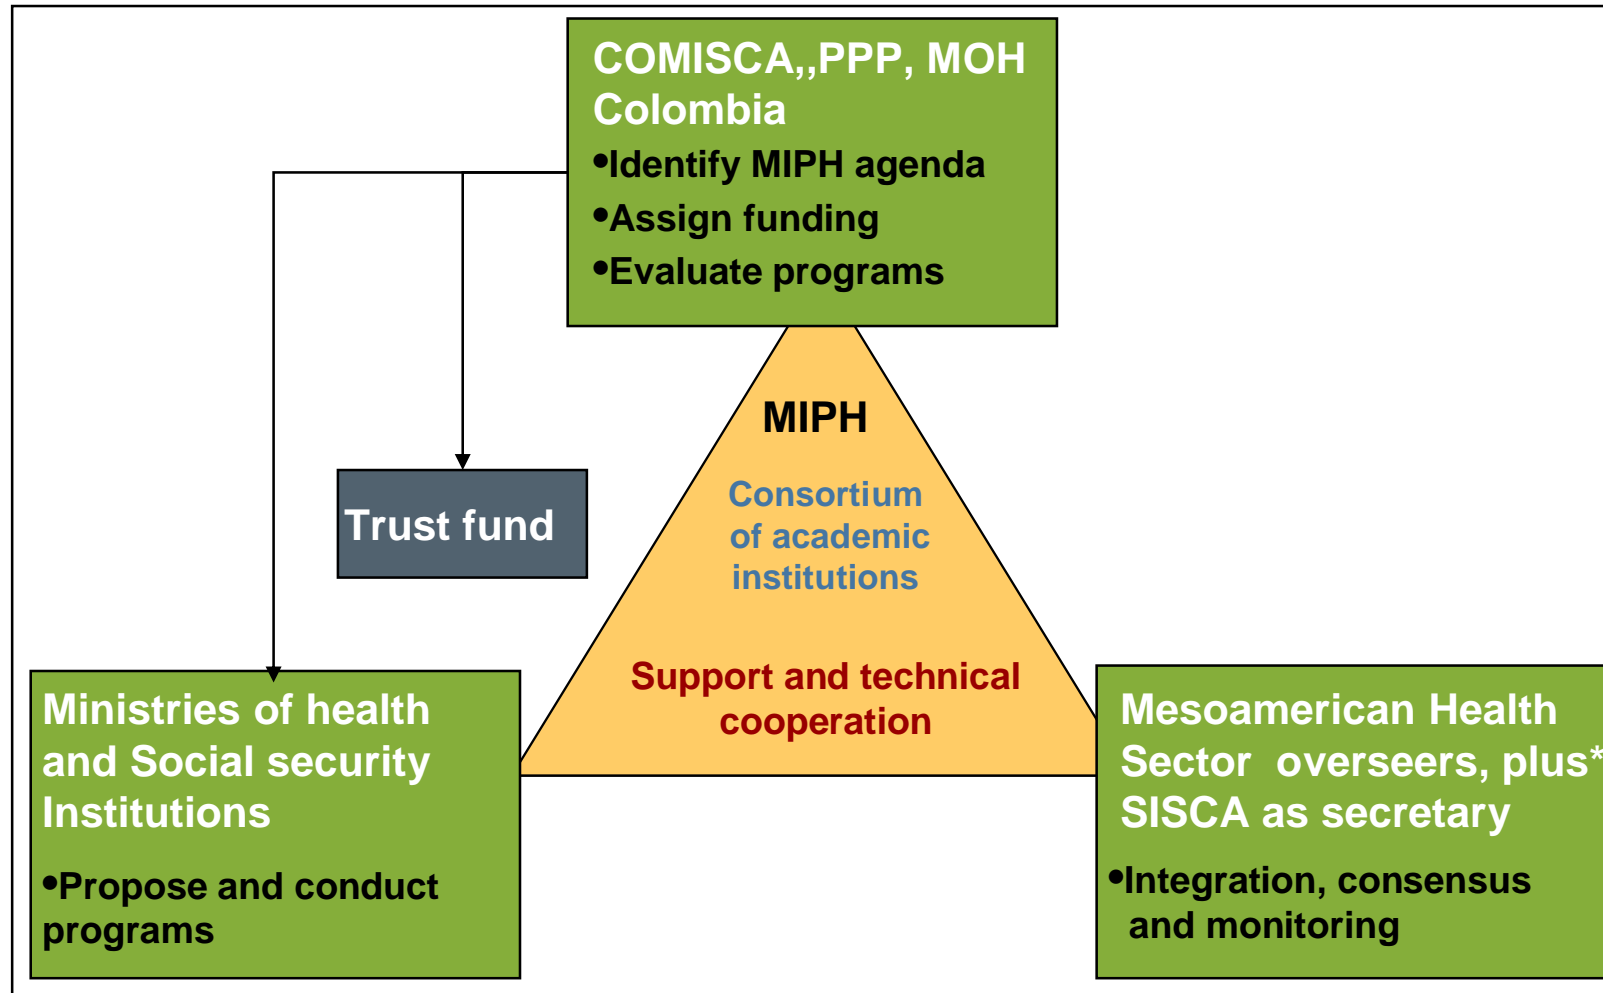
COMISCA,,PPP, MOH Colombia

•Identify MIPH agenda

•Assign funding

•Evaluate programs

Trust fund

MIPH

Consortium of academic institutions

Support and technical cooperation

Ministries of health and Social security Institutions

•Propose and conduct programs

Mesoamerican Health Sector overseers, plus* SISCA as secretary

•Integration, consensus and monitoring